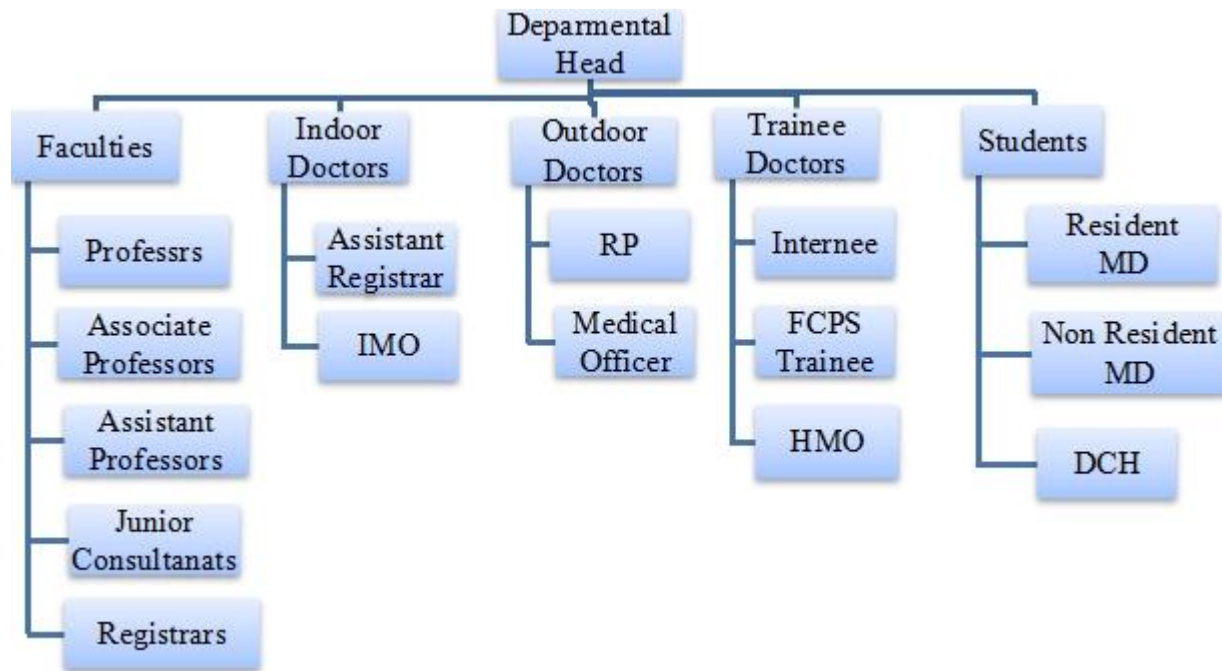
Deparmental Head

Faculties

Professrs

Associate Professors

Assistant Professors

Junior Consultanats

Registrars

Indoor Doctors

Assistant Registrar

IMO

Outdoor Doctors

RP

Medical Officer

Trainee Doctors

Internee

FCPS Trainee

HMO

Students

Resident MD

Non Resident MD

DCH